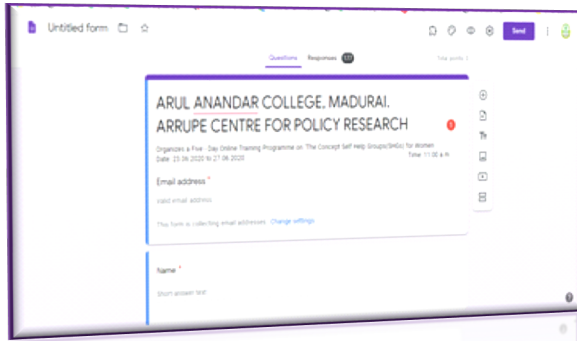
Untitled form

Send

Questions Responses 137

Total points: 0

ARUL ANANDAR COLLEGE, MADURAI.
ARRUPE CENTRE FOR POLICY RESEARCH

Organizes a Five - Day Online Training Programme on: The Concept Self Help Groups(SHGs) for Women
Date: 23.06.2020 to 27.06.2020
Time: 11.00 a.m.

Email address *

Valid email address

This form is collecting email addresses. Change settings

Name *

Short answer text